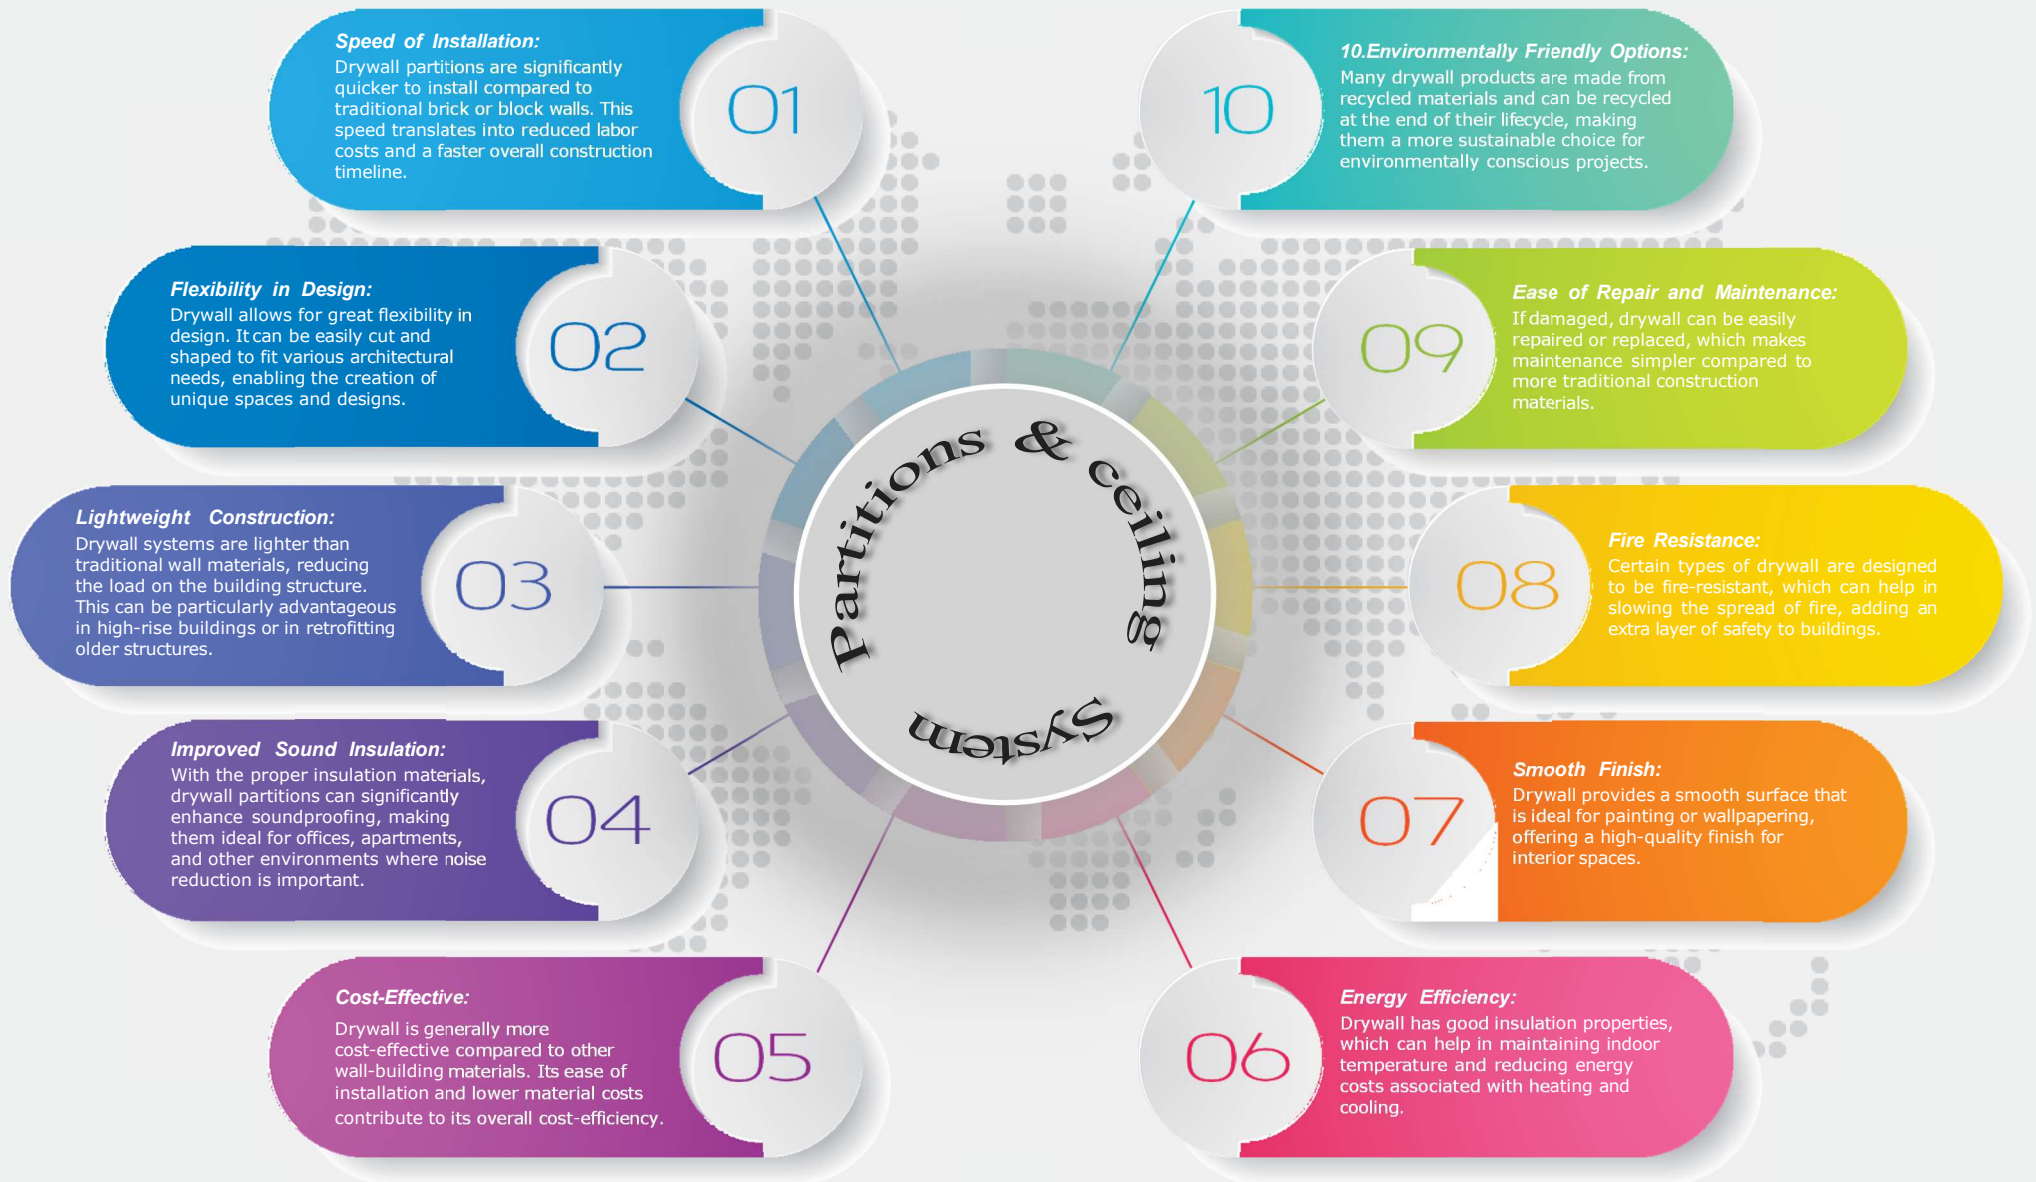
Speed of Installation:
Drywall partitions are significantly quicker to install compared to traditional brick or block walls. This speed translates into reduced labor costs and a faster overall construction timeline.

01

Flexibility in Design:
Drywall allows for great flexibility in design. It can be easily cut and shaped to fit various architectural needs, enabling the creation of unique spaces and designs.

02

Lightweight Construction:
Drywall systems are lighter than traditional wall materials, reducing the load on the building structure. This can be particularly advantageous in high-rise buildings or in retrofitting older structures.

03

Improved Sound Insulation:
With the proper insulation materials, drywall partitions can significantly enhance soundproofing, making them ideal for offices, apartments, and other environments where noise reduction is important.

04

Cost-Effective:
Drywall is generally more cost-effective compared to other wall-building materials. Its ease of installation and lower material costs contribute to its overall cost-efficiency.

05

Partitions & ceiling System

10

10.Environmentally Friendly Options:
Many drywall products are made from recycled materials and can be recycled at the end of their lifecycle, making them a more sustainable choice for environmentally conscious projects.

09

Ease of Repair and Maintenance:
If damaged, drywall can be easily repaired or replaced, which makes maintenance simpler compared to more traditional construction materials.

08

Fire Resistance:
Certain types of drywall are designed to be fire-resistant, which can help in slowing the spread of fire, adding an extra layer of safety to buildings.

07

Smooth Finish:
Drywall provides a smooth surface that is ideal for painting or wallpapering, offering a high-quality finish for interior spaces.

06

Energy Efficiency:
Drywall has good insulation properties, which can help in maintaining indoor temperature and reducing energy costs associated with heating and cooling.